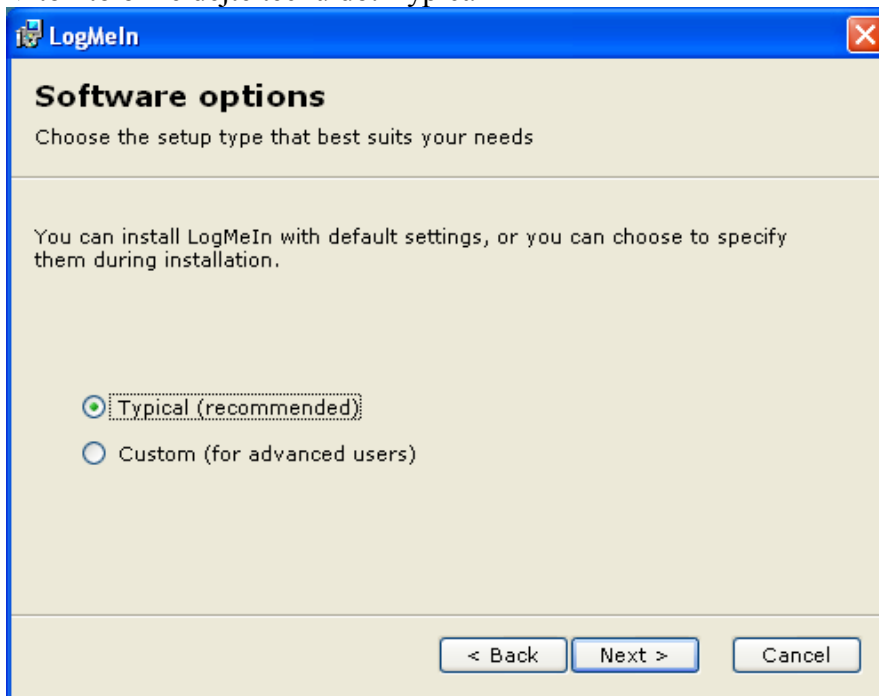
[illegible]

LogMeIn

Software options

Choose the setup type that best suits your needs

You can install LogMeIn with default settings, or you can choose to specify them during installation.

Typical (recommended)

Custom (for advanced users)

< Back

Next >

Cancel